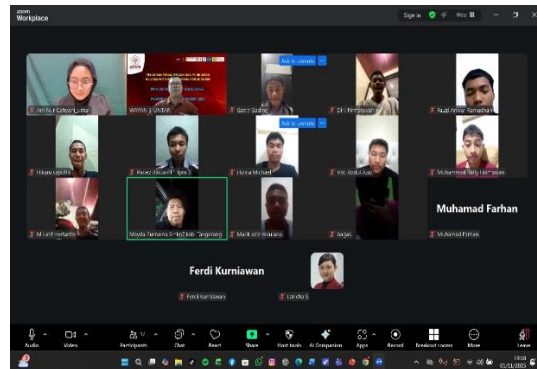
zoom Workplace

Sign in View

Ask to unmute

Ask to unmute

Gatot Gading

Dhi Pamungkas

Rizqi Anwar Ramadhan

Hilman Saputra

Ferdi Kurniawan

Muhammad Farhan

Farhan

Muhamad Farhan

Ferdi Kurniawan

Ferdi Kurniawan

Audio Video Participants Chat React Share Host tools AI Companion Apps Record Breakout rooms More Leave